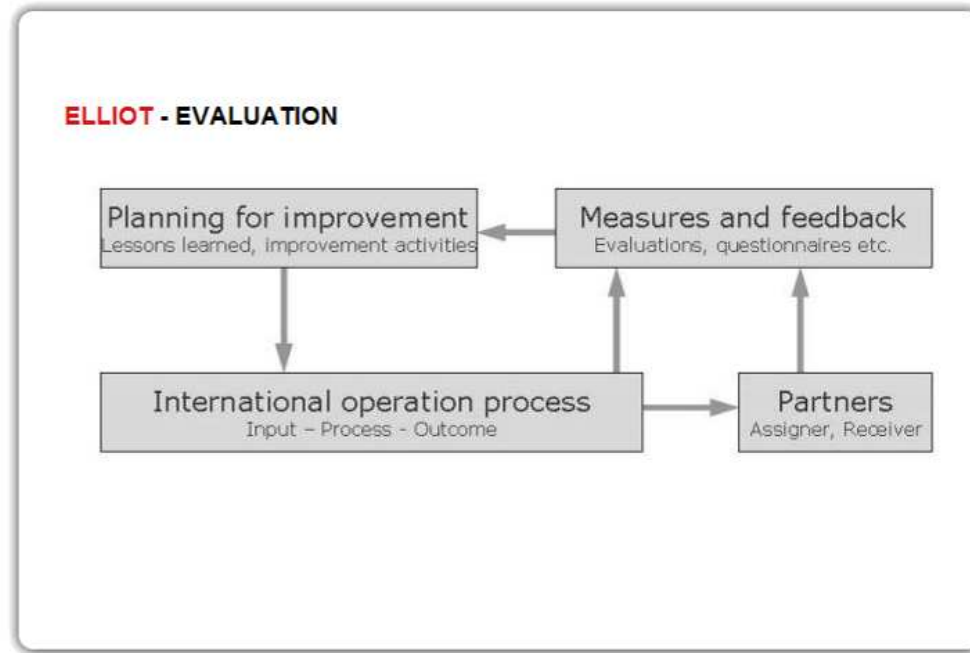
ELLIOT - EVALUATION

Planning for improvement
Lessons learned, improvement activities

Measures and feedback
Evaluations, questionnaires etc.

International operation process
Input – Process - Outcome

Partners
Assigner, Receiver